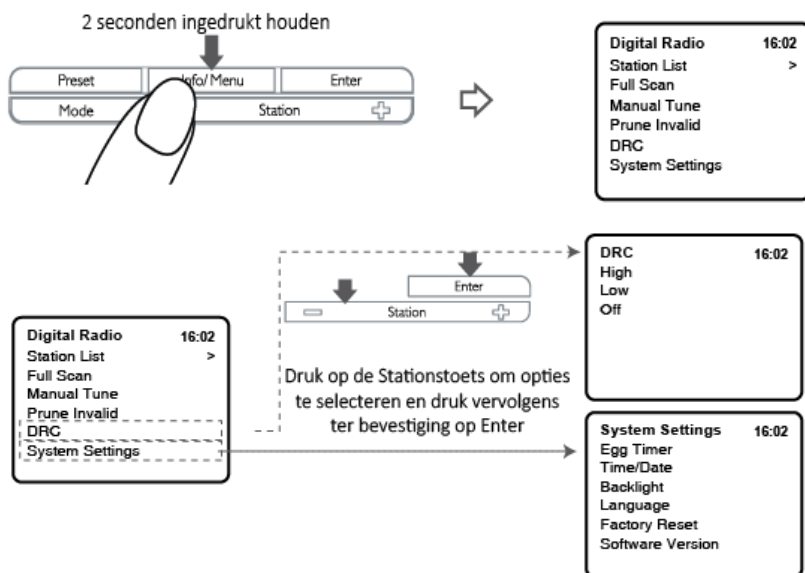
2 seconden ingedrukt houden

Preset
Info/Menu
Enter
Mode
Station

Digital Radio 16:02
Station List >
Full Scan
Manual Tune
Prune Invalid
DRC
System Settings

Enter
Station

DRC 16:02
High
Low
Off

Digital Radio 16:02
Station List >
Full Scan
Manual Tune
Prune Invalid
DRC
System Settings

Druk op de Stationstoets om opties te selecteren en druk vervolgens ter bevestiging op Enter

System Settings 16:02
Egg Timer
Time/Date
Backlight
Language
Factory Reset
Software Version